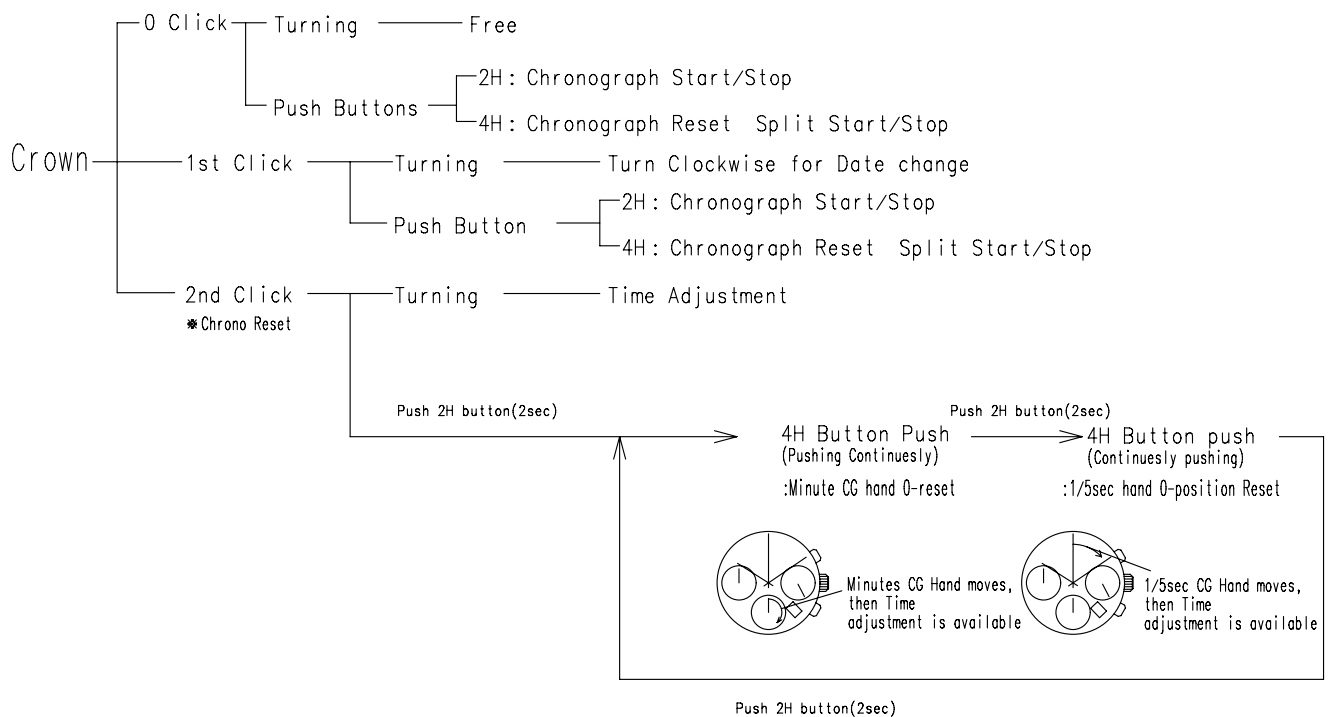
Crown

0 Click
Turning
Free
Push Buttons
2H : Chronograph Start/Stop
4H : Chronograph Reset Split Start/Stop

1st Click
Turning
Turn Clockwise for Date change
Push Button
2H : Chronograph Start/Stop
4H : Chronograph Reset Split Start/Stop

2nd Click
❋Chrono Reset
Turning
Time Adjustment

Push 2H button(2sec)
4H Button Push
(Pushing Continuesly)
:Minute CG hand 0-reset
Minutes CG Hand moves, then Time adjustment is available

Push 2H button(2sec)
4H Button push
(Continuesly pushing)
:1/5sec hand 0-position Reset
1/5sec CG Hand moves, then Time adjustment is available

Push 2H button(2sec)